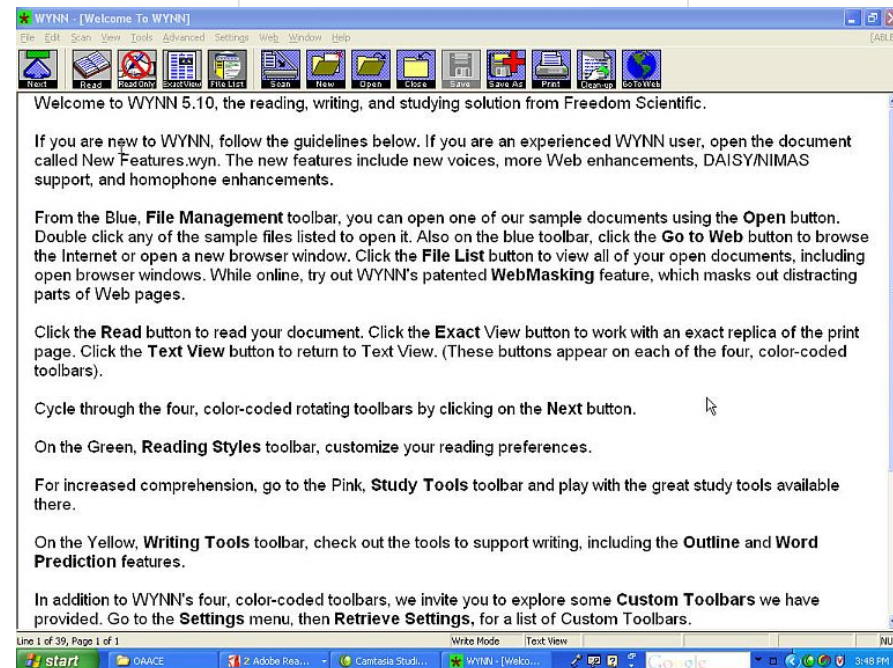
WYNN - [Welcome To WYNN]

File Edit Scan View Tools Advanced Settings Web Window Help

[ABLE

Next Read Read Only Exact View File List Scan New Open Close Save Save As Print Clean-up Go To Web

Welcome to WYNN 5.10, the reading, writing, and studying solution from Freedom Scientific.

If you are new to WYNN, follow the guidelines below. If you are an experienced WYNN user, open the document called New Features.wyn. The new features include new voices, more Web enhancements, DAISY/NIMAS support, and homophone enhancements.

From the Blue, **File Management** toolbar, you can open one of our sample documents using the **Open** button. Double click any of the sample files listed to open it. Also on the blue toolbar, click the **Go to Web** button to browse the Internet or open a new browser window. Click the **File List** button to view all of your open documents, including open browser windows. While online, try out WYNN's patented **WebMasking** feature, which masks out distracting parts of Web pages.

Click the **Read** button to read your document. Click the **Exact** View button to work with an exact replica of the print page. Click the **Text View** button to return to Text View. (These buttons appear on each of the four, color-coded toolbars).

Cycle through the four, color-coded rotating toolbars by clicking on the **Next** button.

On the Green, **Reading Styles** toolbar, customize your reading preferences.

For increased comprehension, go to the Pink, **Study Tools** toolbar and play with the great study tools available there.

On the Yellow, **Writing Tools** toolbar, check out the tools to support writing, including the **Outline** and **Word Prediction** features.

In addition to WYNN's four, color-coded toolbars, we invite you to explore some **Custom Toolbars** we have provided. Go to the **Settings** menu, then **Retrieve Settings,** for a list of Custom Toolbars.

Line 1 of 39, Page 1 of 1 Write Mode Text View NU

start OAACE 2 Adobe Rea... Camtasia Studi... WYNN - [Welco... Google 3:48 PM